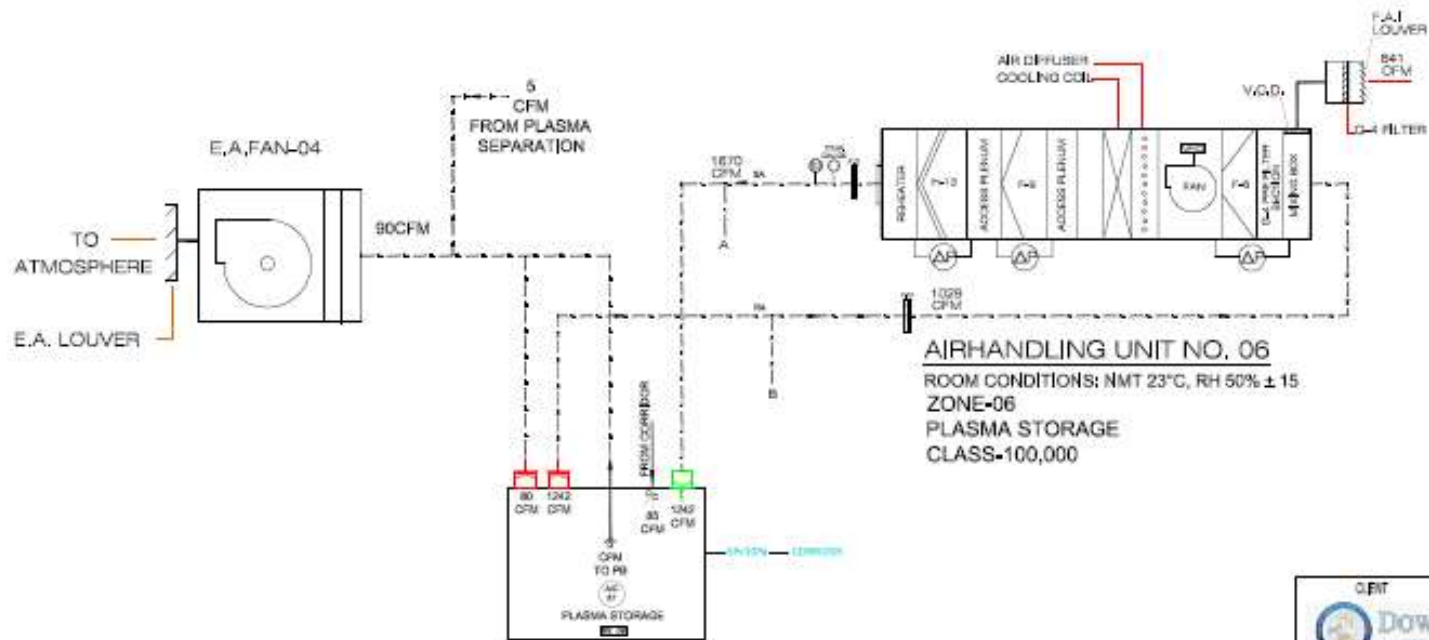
F.A.I LOUVER

841 CFM

AIR DIFFUSER

COOLING COIL

V.C.D.

G-4 FILTER

5 CFM FROM PLASMA SEPARATION

E.A.FAN-04

1670 CFM

SA

REHEATER

F-10

ACCESS PLENUM

F-8

ACCESS PLENUM

FAN

F-6

G-4 PRE FILTER SECTION

MIXING BOX

TO ATMOSPHERE

90CFM

A

E.A. LOUVER

1028 CFM

RA

AIRHANDLING UNIT NO. 06

ROOM CONDITIONS: NMT 23°C, RH 50% ± 15

B

ZONE-06

PLASMA STORAGE

CLASS-100,000

FROM CORRIDOR

80 CFM

1242 CFM

85 CFM

1242 CFM

CFM TO PB

PLASMA STORAGE

CLIENT

Dow